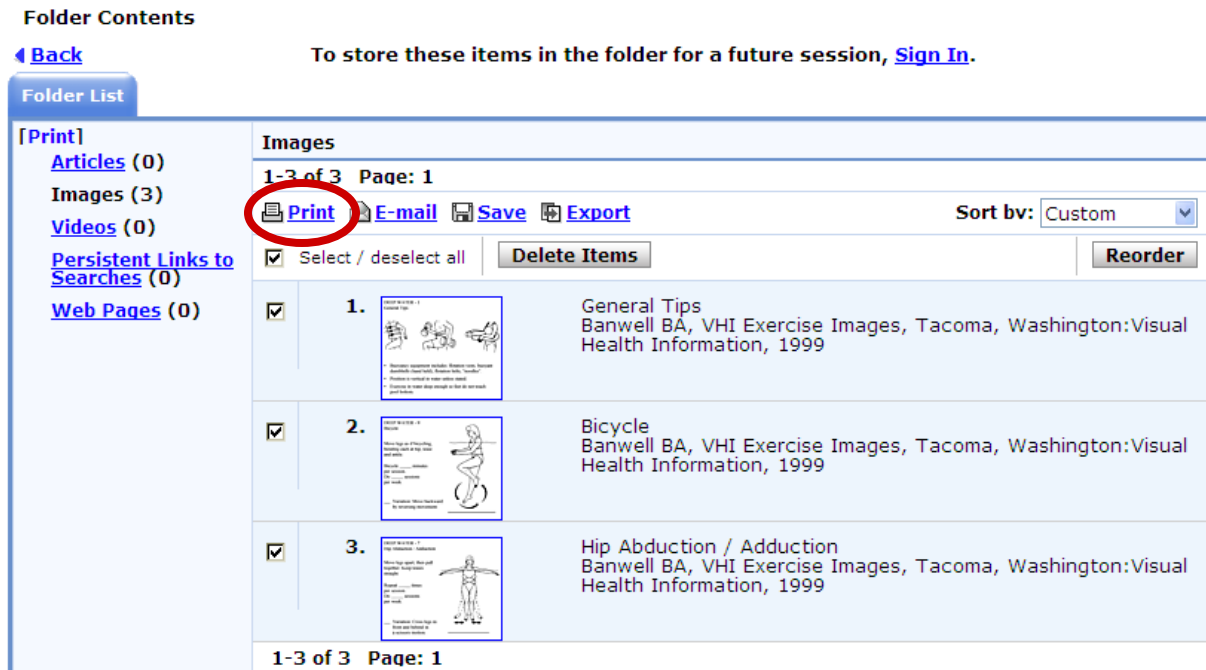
Folder Contents

Back

To store these items in the folder for a future session, Sign In.

Folder List

[Print]

Articles (0)

Images (3)

Videos (0)

Persistent Links to Searches (0)

Web Pages (0)

Images

1-3 of 3 Page: 1

Print E-mail Save Export

Sort by: Custom

Select / deselect all

Delete Items

Reorder

1. General Tips
Banwell BA, VHI Exercise Images, Tacoma, Washington:Visual Health Information, 1999

2. Bicycle
Banwell BA, VHI Exercise Images, Tacoma, Washington:Visual Health Information, 1999

3. Hip Abduction / Adduction
Banwell BA, VHI Exercise Images, Tacoma, Washington:Visual Health Information, 1999

1-3 of 3 Page: 1